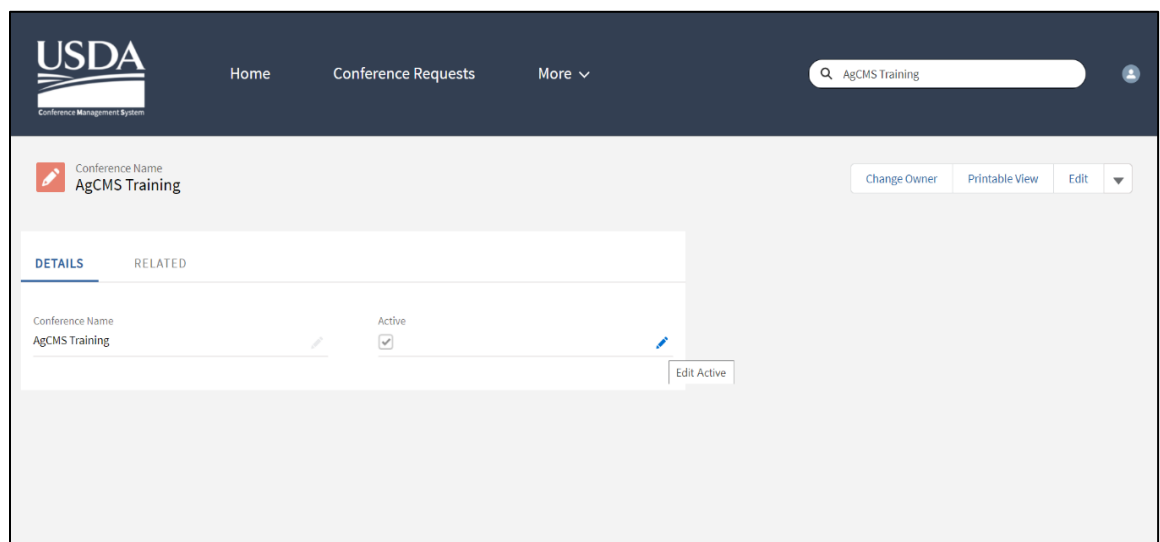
USDA
Conference Management System

Home Conference Requests More

AgCMS Training

Conference Name
AgCMS Training

Change Owner Printable View Edit

DETAILS RELATED

Conference Name
AgCMS Training

Active

Edit Active